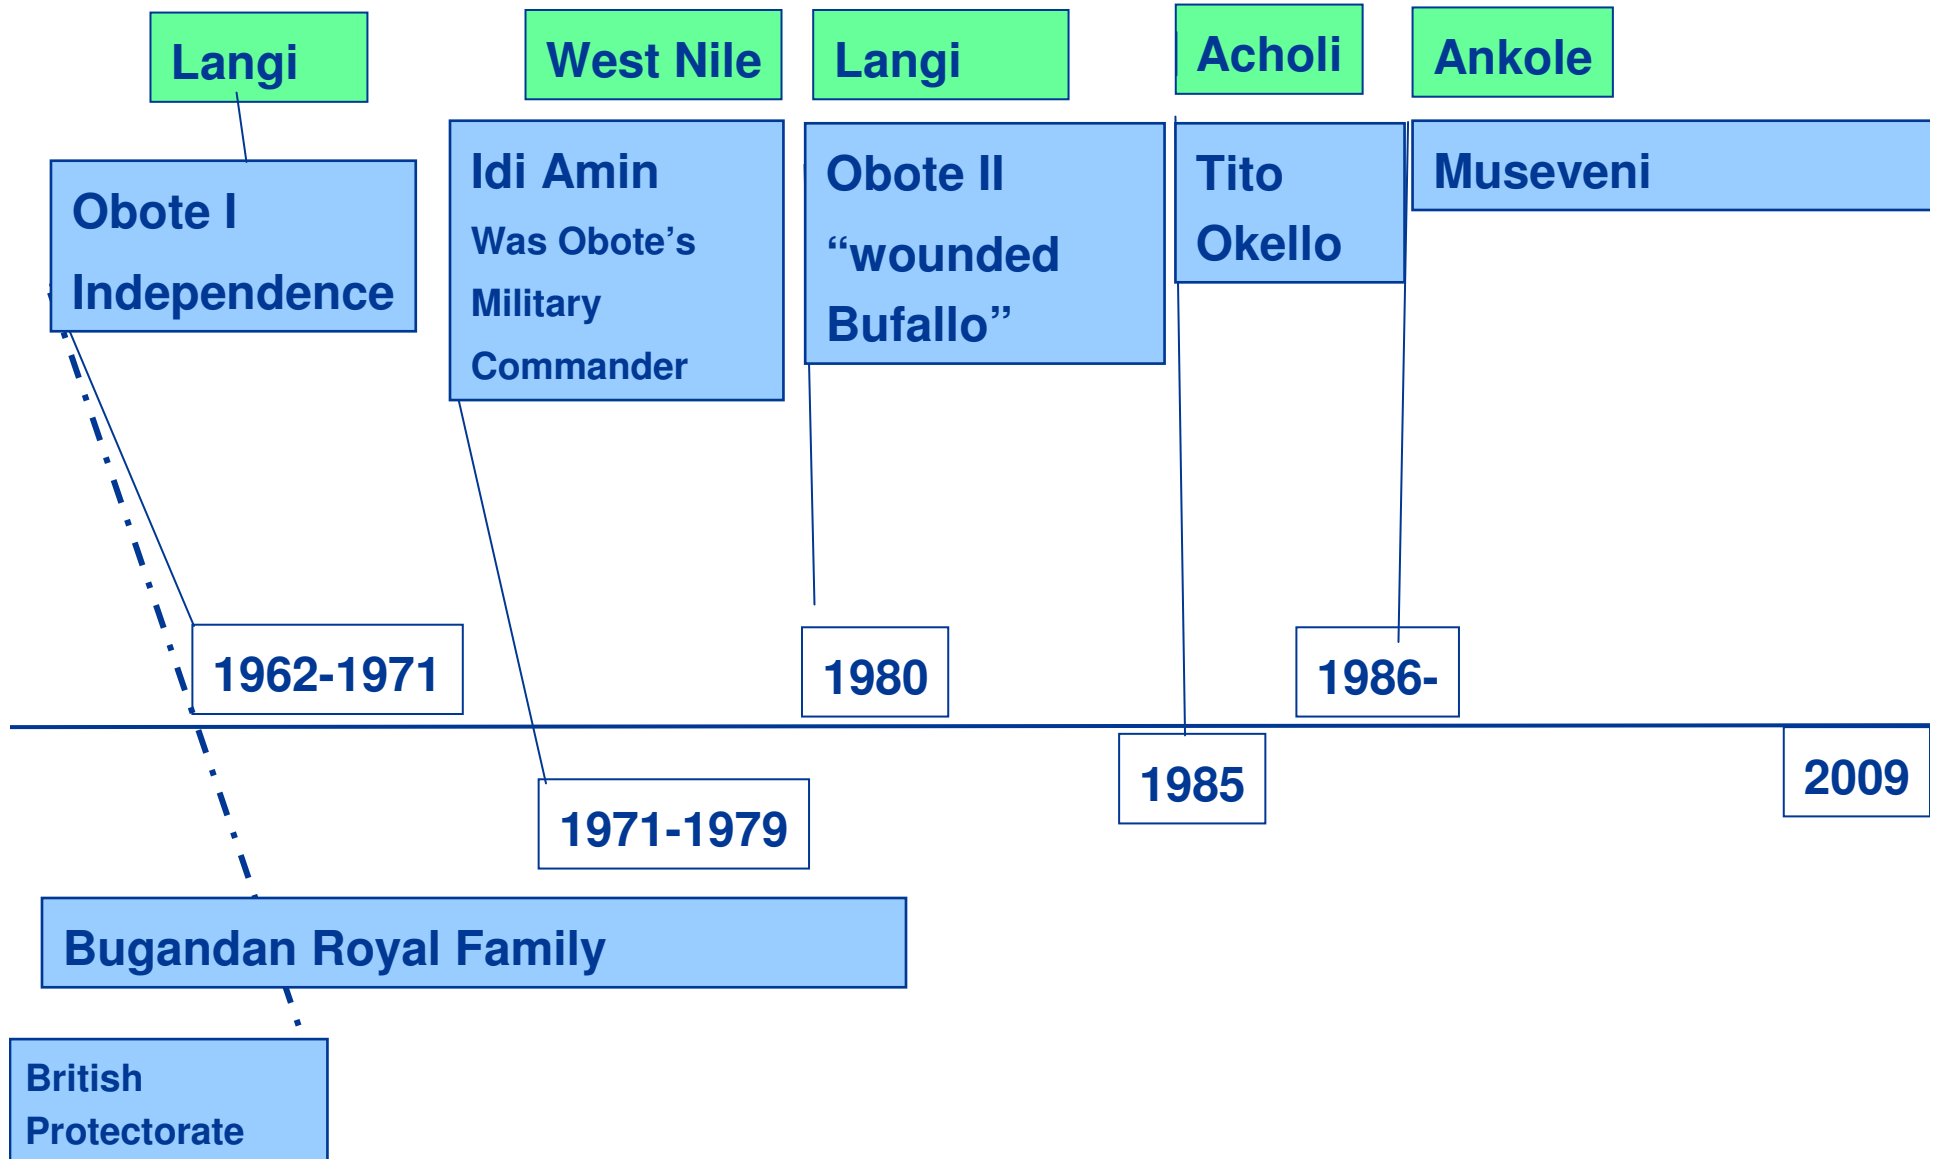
Langi

West Nile

Langi

Acholi

Ankole

Obote I
Independence

Idi Amin
Was Obote's
Military
Commander

Obote II
"wounded
Bufallo"

Tito
Okello

Museveni

1962-1971

1980

1986-

1971-1979

1985

2009

Bugandan Royal Family

British
Protectorate